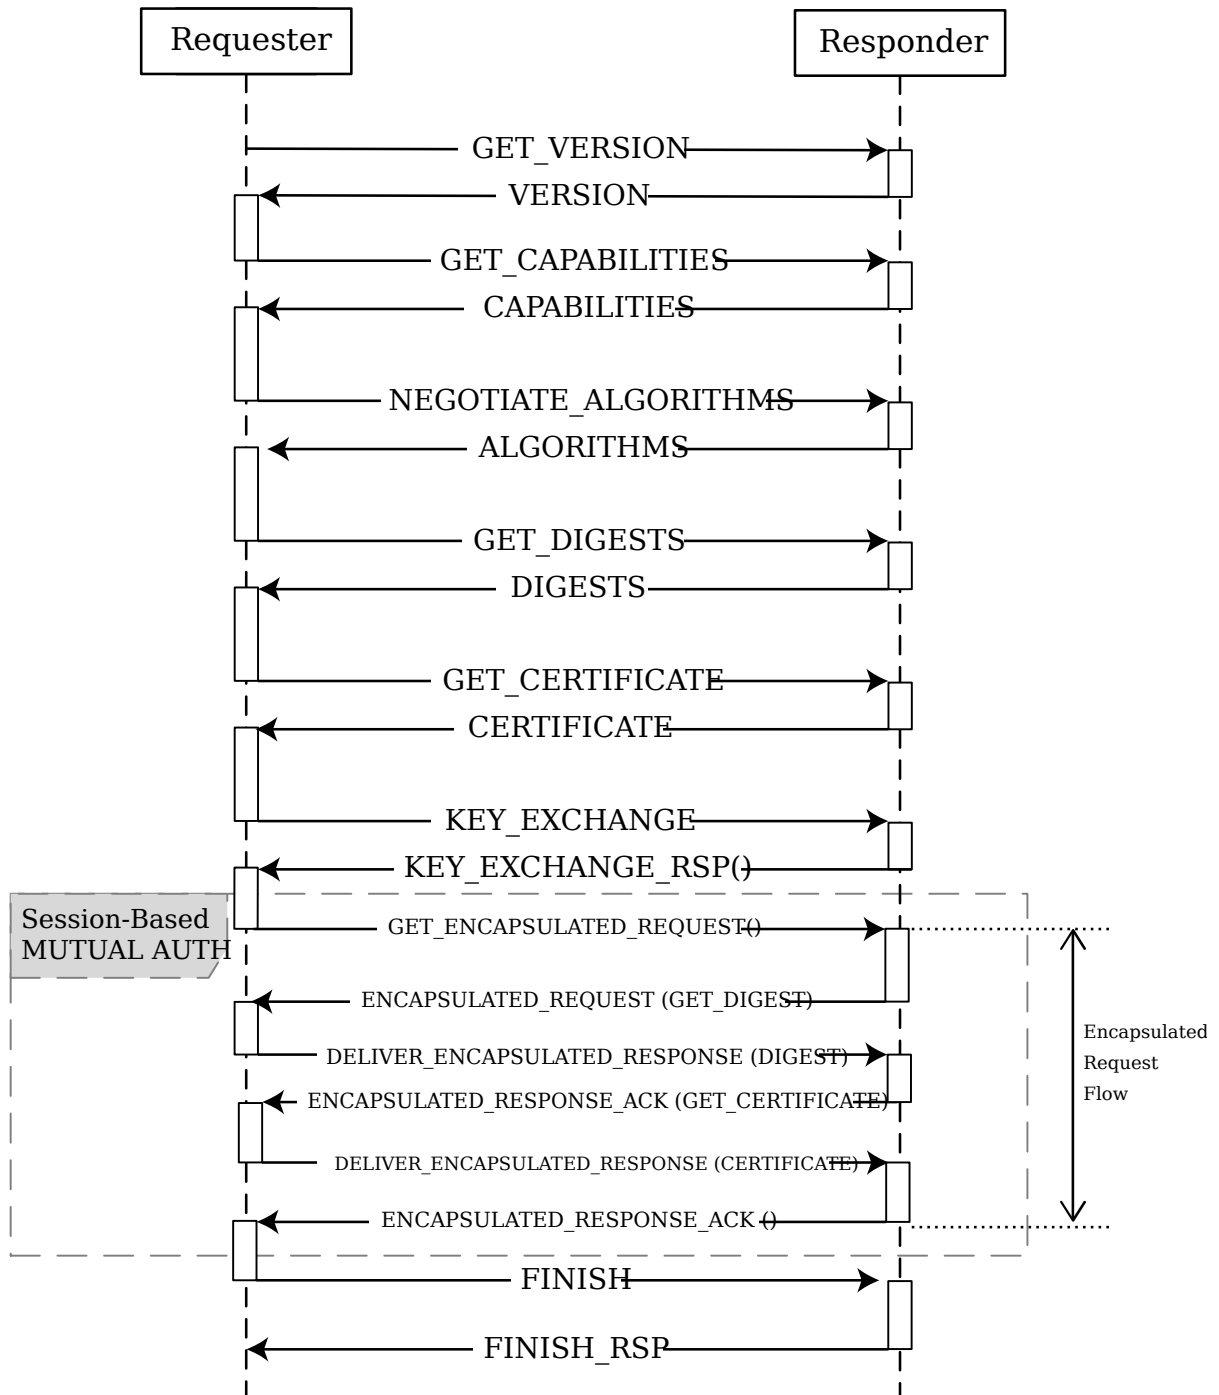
Requester

Responder

GET_VERSION

VERSION

GET_CAPABILITIES

CAPABILITIES

NEGOTIATE_ALGORITHMS

ALGORITHMS

GET_DIGESTS

DIGESTS

GET_CERTIFICATE

CERTIFICATE

KEY_EXCHANGE

KEY_EXCHANGE_RSP()

Session-Based MUTUAL AUTH

GET_ENCAPSULATED_REQUEST()

ENCAPSULATED_REQUEST (GET_DIGEST)

DELIVER_ENCAPSULATED_RESPONSE (DIGEST)

ENCAPSULATED_RESPONSE_ACK (GET_CERTIFICATE)

DELIVER_ENCAPSULATED_RESPONSE (CERTIFICATE)

ENCAPSULATED_RESPONSE_ACK ()

Encapsulated Request Flow

FINISH

FINISH_RSP